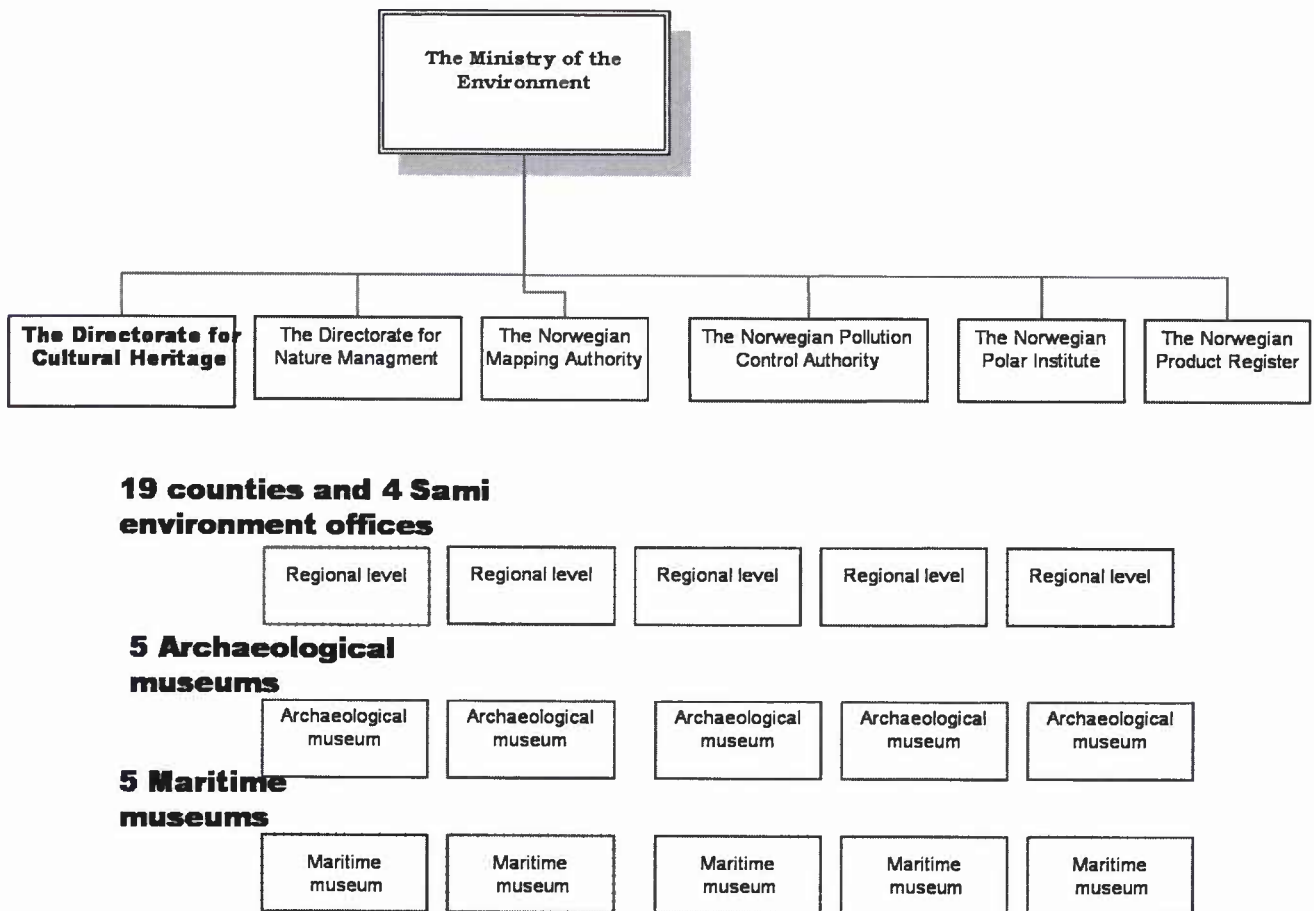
The Ministry of the Environment

The Directorate for Cultural Heritage

The Directorate for Nature Managment

The Norwegian Mapping Authority

The Norwegian Pollution Control Authority

The Norwegian Polar Institute

The Norwegian Product Register

19 counties and 4 Sami environment offices

Regional level

Regional level

Regional level

Regional level

Regional level

5 Archaeological museums

Archaeological museum

Archaeological museum

Archaeological museum

Archaeological museum

Archaeological museum

5 Maritime museums

Maritime museum

Maritime museum

Maritime museum

Maritime museum

Maritime museum